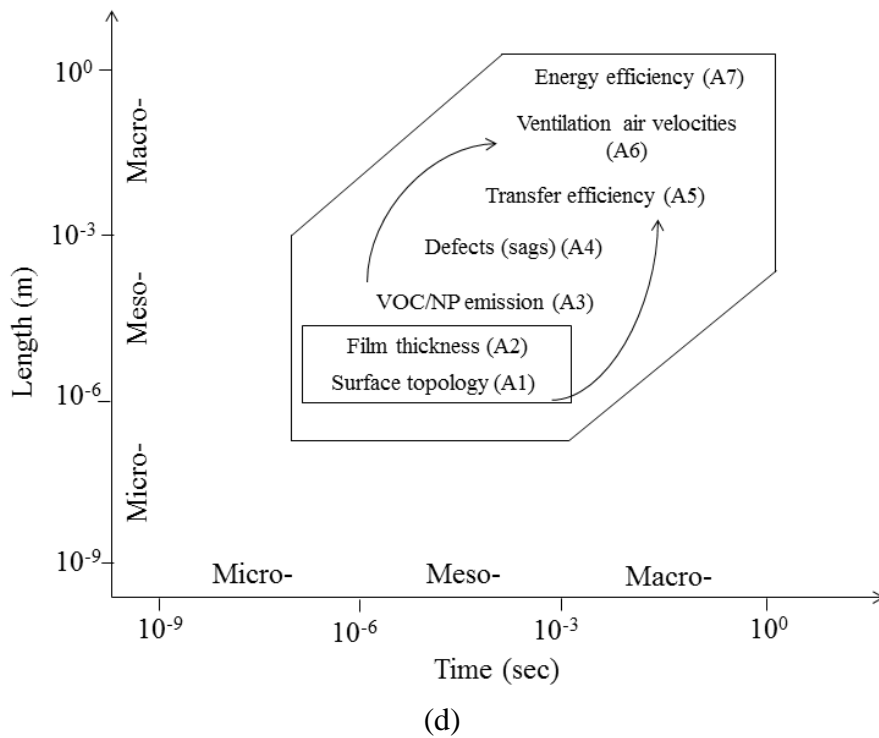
Length (m)

$10^0$

Macro-

$10^{-3}$

Meso-

$10^{-6}$

Micro-

$10^{-9}$

Energy efficiency (A7)

Ventilation air velocities (A6)

Transfer efficiency (A5)

Defects (sags) (A4)

VOC/NP emission (A3)

Film thickness (A2)

Surface topology (A1)

Micro-

Meso-

Macro-

$10^{-9}$

$10^{-6}$

$10^{-3}$

$10^0$

Time (sec)

(d)